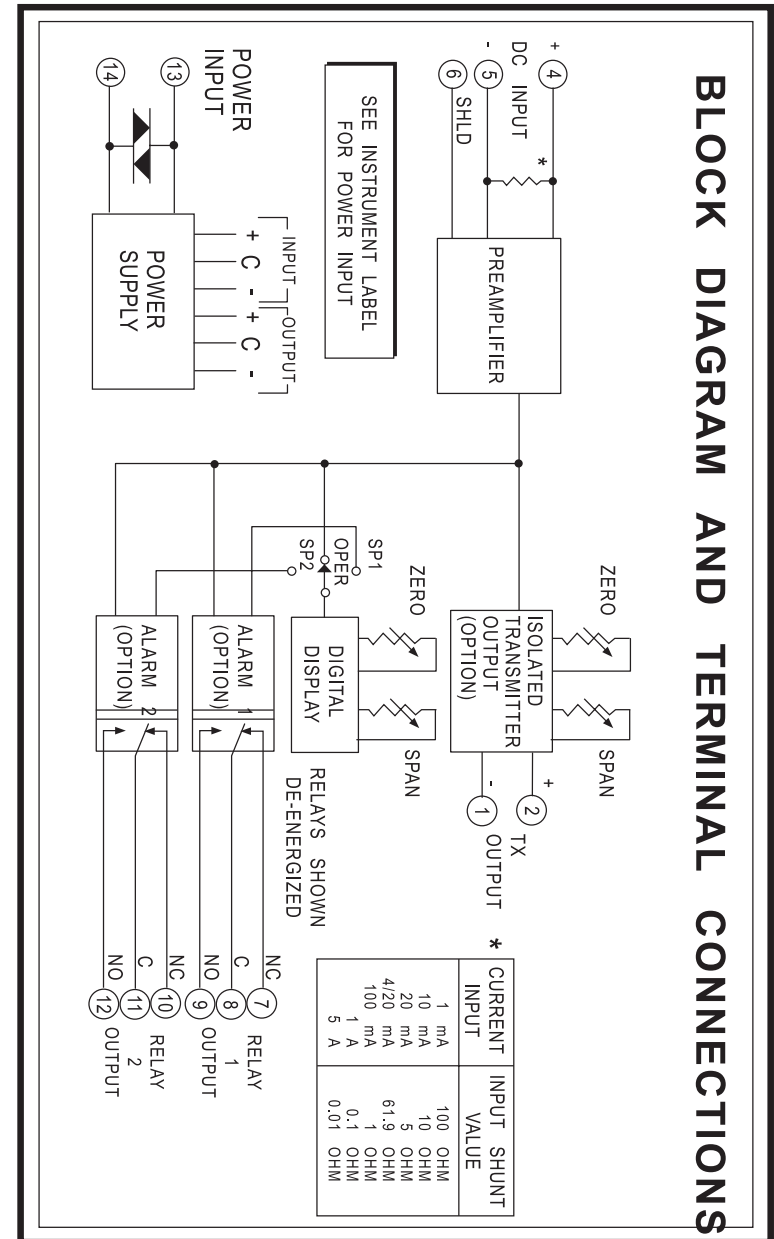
BLOCK DIAGRAM AND TERMINAL CONNECTIONS

+ 4
DC INPUT
- 5
6 SHLD
*
PREAMPLIFIER

SEE INSTRUMENT LABEL FOR POWER INPUT

POWER INPUT
13
14

INPUT
+ C -
OUTPUT
+ C -
POWER SUPPLY

ZERO
SPAN
ISOLATED TRANSMITTER OUTPUT (OPTION)
+ 2
- 1
TX OUTPUT

ZERO
SPAN
DIGITAL DISPLAY

SP1
OPER
SP2

ALARM 1 (OPTION)
ALARM 2 (OPTION)

RELAYS SHOWN DE-ENERGIZED

NC 7
C 8
NO 9
RELAY 1 OUTPUT

NC 10
C 11
NO 12
RELAY 2 OUTPUT

*
| CURRENT INPUT | INPUT SHUNT VALUE |
|---|---|
| 1 mA | 100 OHM |
| 10 mA | 10 OHM |
| 20 mA | 5 OHM |
| 4/20 mA | 61.9 OHM |
| 100 mA | 1 OHM |
| 1 A | 0.1 OHM |
| 5 A | 0.01 OHM |